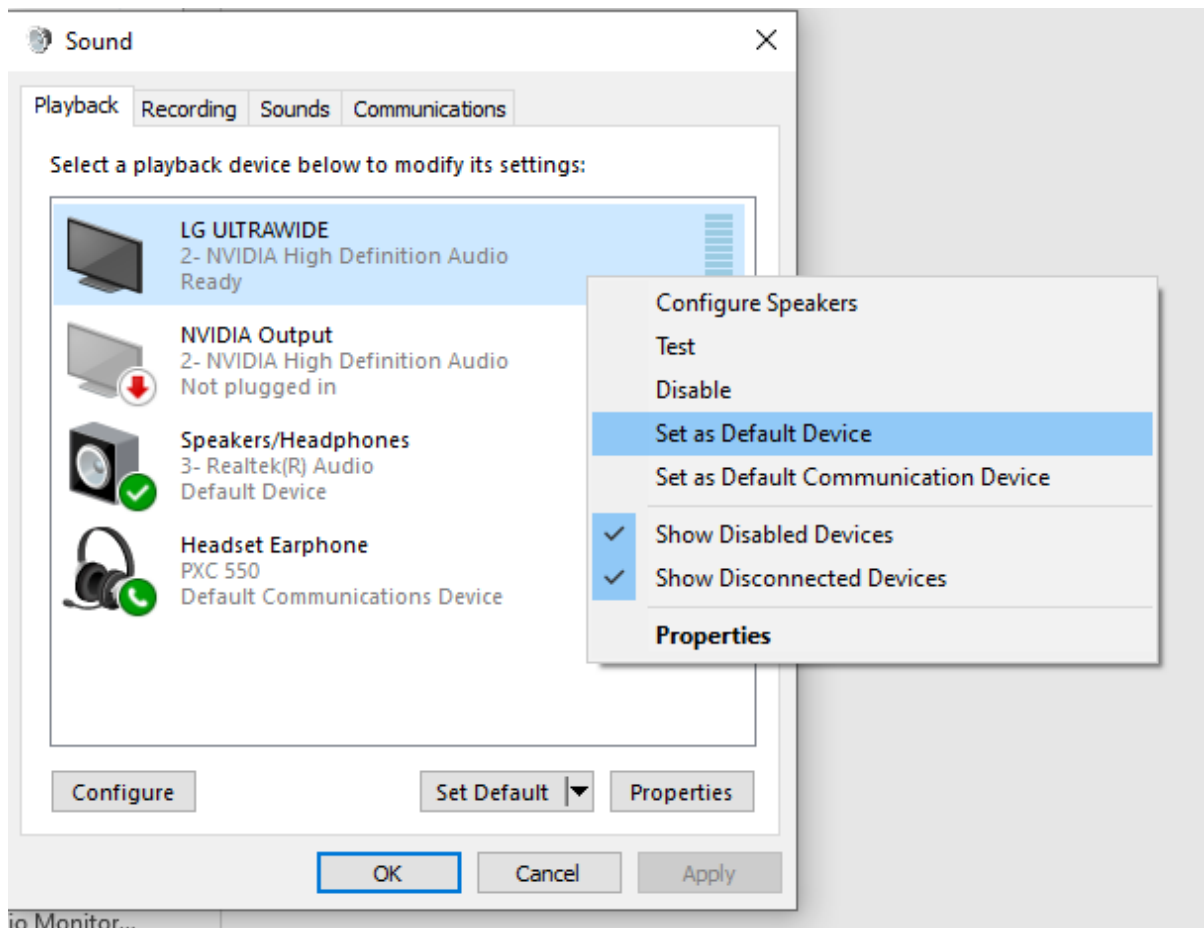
Sound

Playback | Recording | Sounds | Communications

Select a playback device below to modify its settings:

LG ULTRAWIDE
2- NVIDIA High Definition Audio
Ready

NVIDIA Output
2- NVIDIA High Definition Audio
Not plugged in

Speakers/Headphones
3- Realtek(R) Audio
Default Device

Headset Earphone
PXC 550
Default Communications Device

Configure Speakers
Test
Disable
Set as Default Device
Set as Default Communication Device
Show Disabled Devices
Show Disconnected Devices
Properties

Configure
Set Default
Properties

OK
Cancel
Apply

io Monitor...